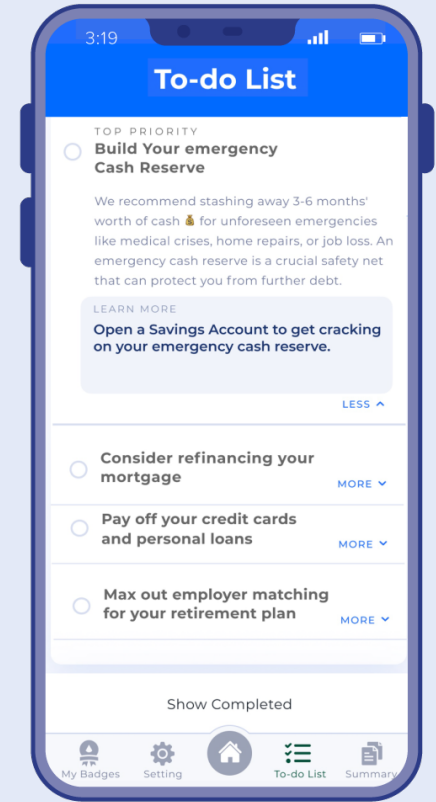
3:19

To-do List

TOP PRIORITY
Build Your emergency Cash Reserve

We recommend stashing away 3-6 months' worth of cash 💰 for unforeseen emergencies like medical crises, home repairs, or job loss. An emergency cash reserve is a crucial safety net that can protect you from further debt.

LEARN MORE
Open a Savings Account to get cracking on your emergency cash reserve.

LESS

Consider refinancing your mortgage
MORE

Pay off your credit cards and personal loans
MORE

Max out employer matching for your retirement plan
MORE

Show Completed

My Badges
Setting
To-do List
Summary